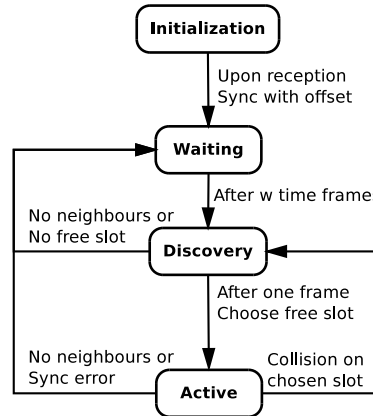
Initialization

Upon reception
Sync with offset

Waiting

After w time frame

No neighbours or
No free slot

Discovery

After one frame
Choose free slot

No neighbours or
Sync error

Collision on
chosen slot

Active